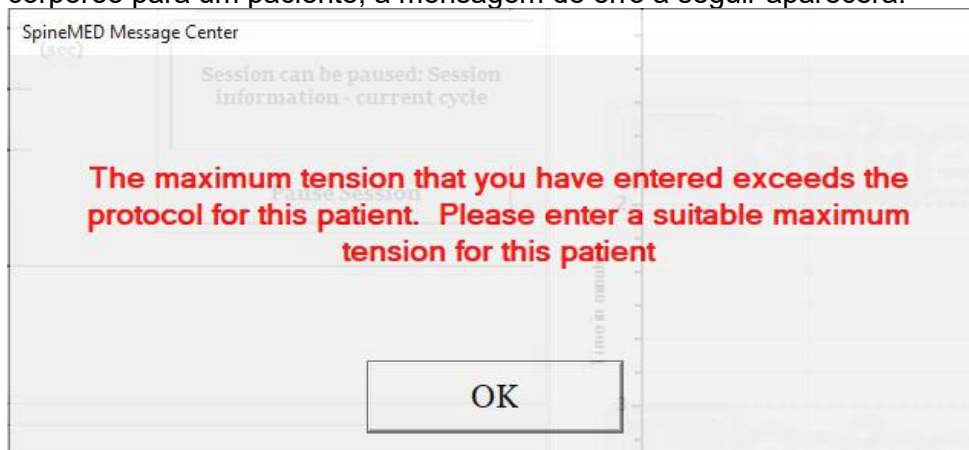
corpóreo para um paciente, a mensagem de erro a seguir aparecerá:

SpineMED Message Center

(sec)

Session can be paused: Session information - current cycle

The maximum tension that you have entered exceeds the protocol for this patient. Please enter a suitable maximum tension for this patient

Pause Session

OK